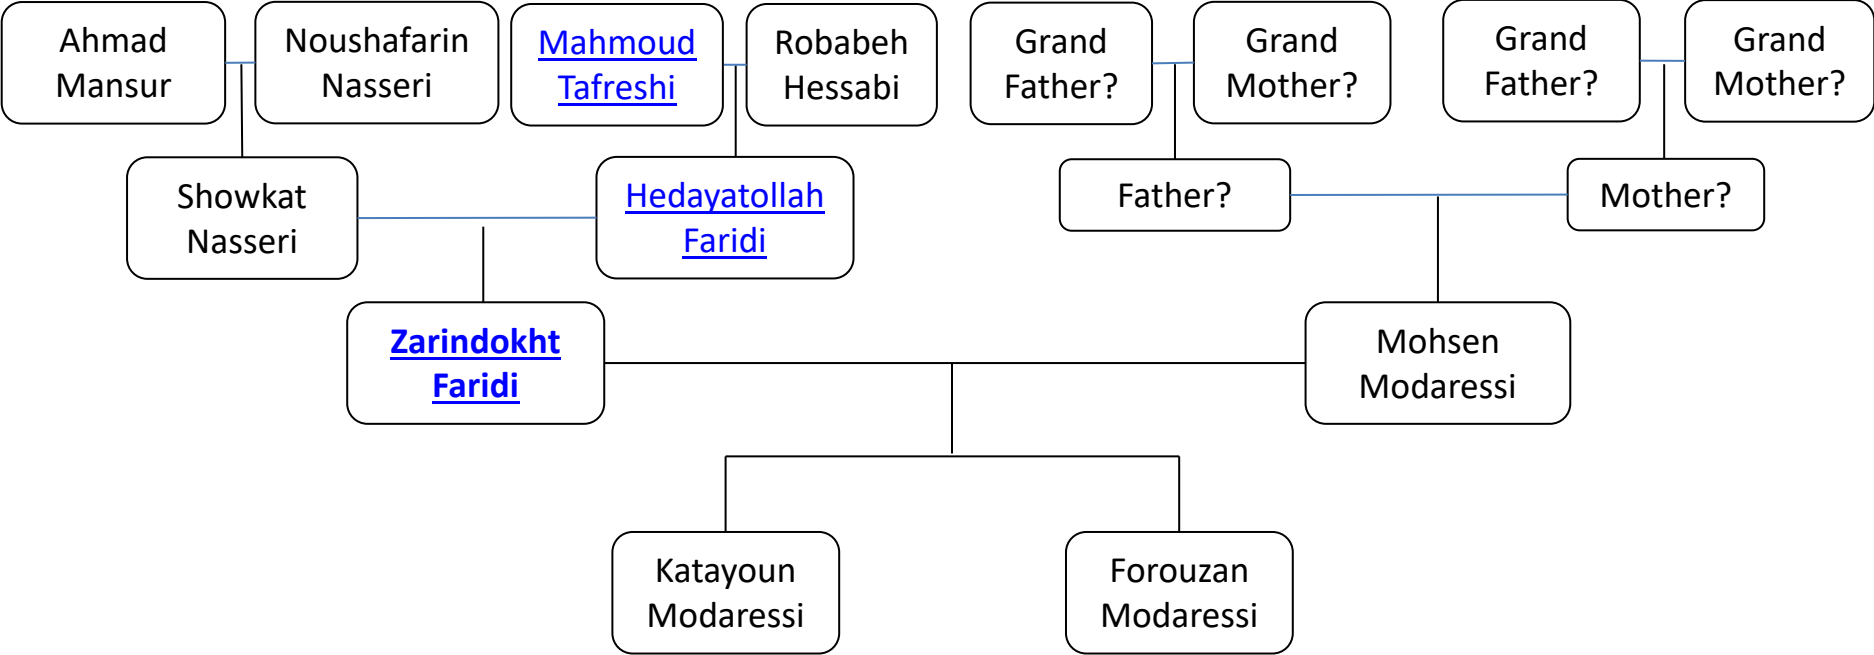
Ahmad Mansur

Noushafarin Nasseri

Mahmoud Tafreshi

Robabeh Hessabi

Grand Father?

Grand Mother?

Grand Father?

Grand Mother?

Showkat Nasseri

Hedayatollah Faridi

Father?

Mother?

Zarindokht Faridi

Mohsen Modaressi

Katayoun Modaressi

Forouzan Modaressi